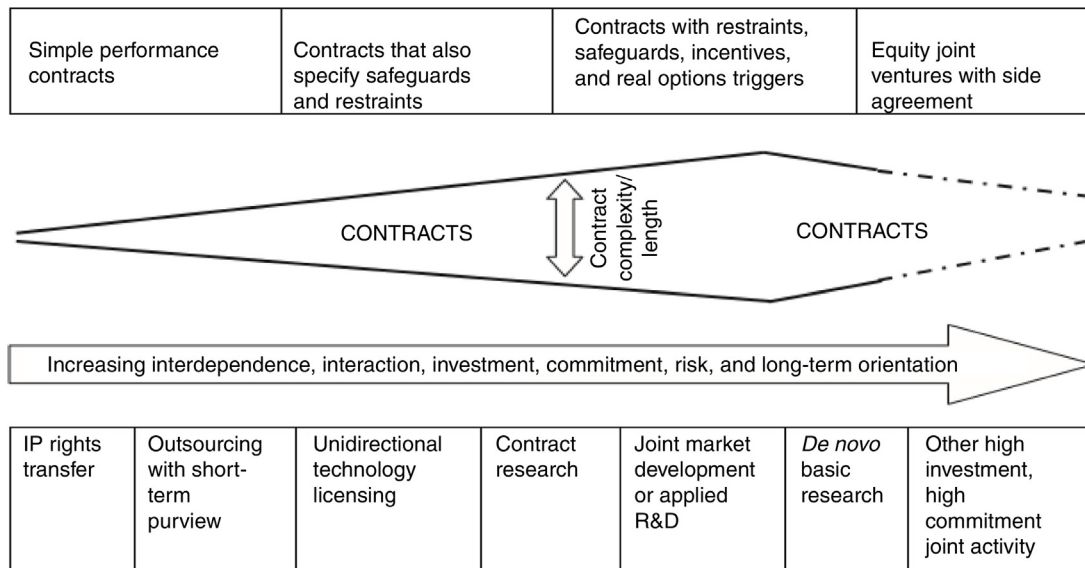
| Simple performance contracts | Contracts that also specify safeguards and restraints | Contracts with restraints, safeguards, incentives, and real options triggers | Equity joint ventures with side agreement |
|---|---|---|---|

CONTRACTS

Contract complexity/ length

CONTRACTS

Increasing interdependence, interaction, investment, commitment, risk, and long-term orientation

| IP rights transfer | Outsourcing with short-term purview | Unidirectional technology licensing | Contract research | Joint market development or applied R&D | De novo basic research | Other high investment, high commitment joint activity |
|---|---|---|---|---|---|---|